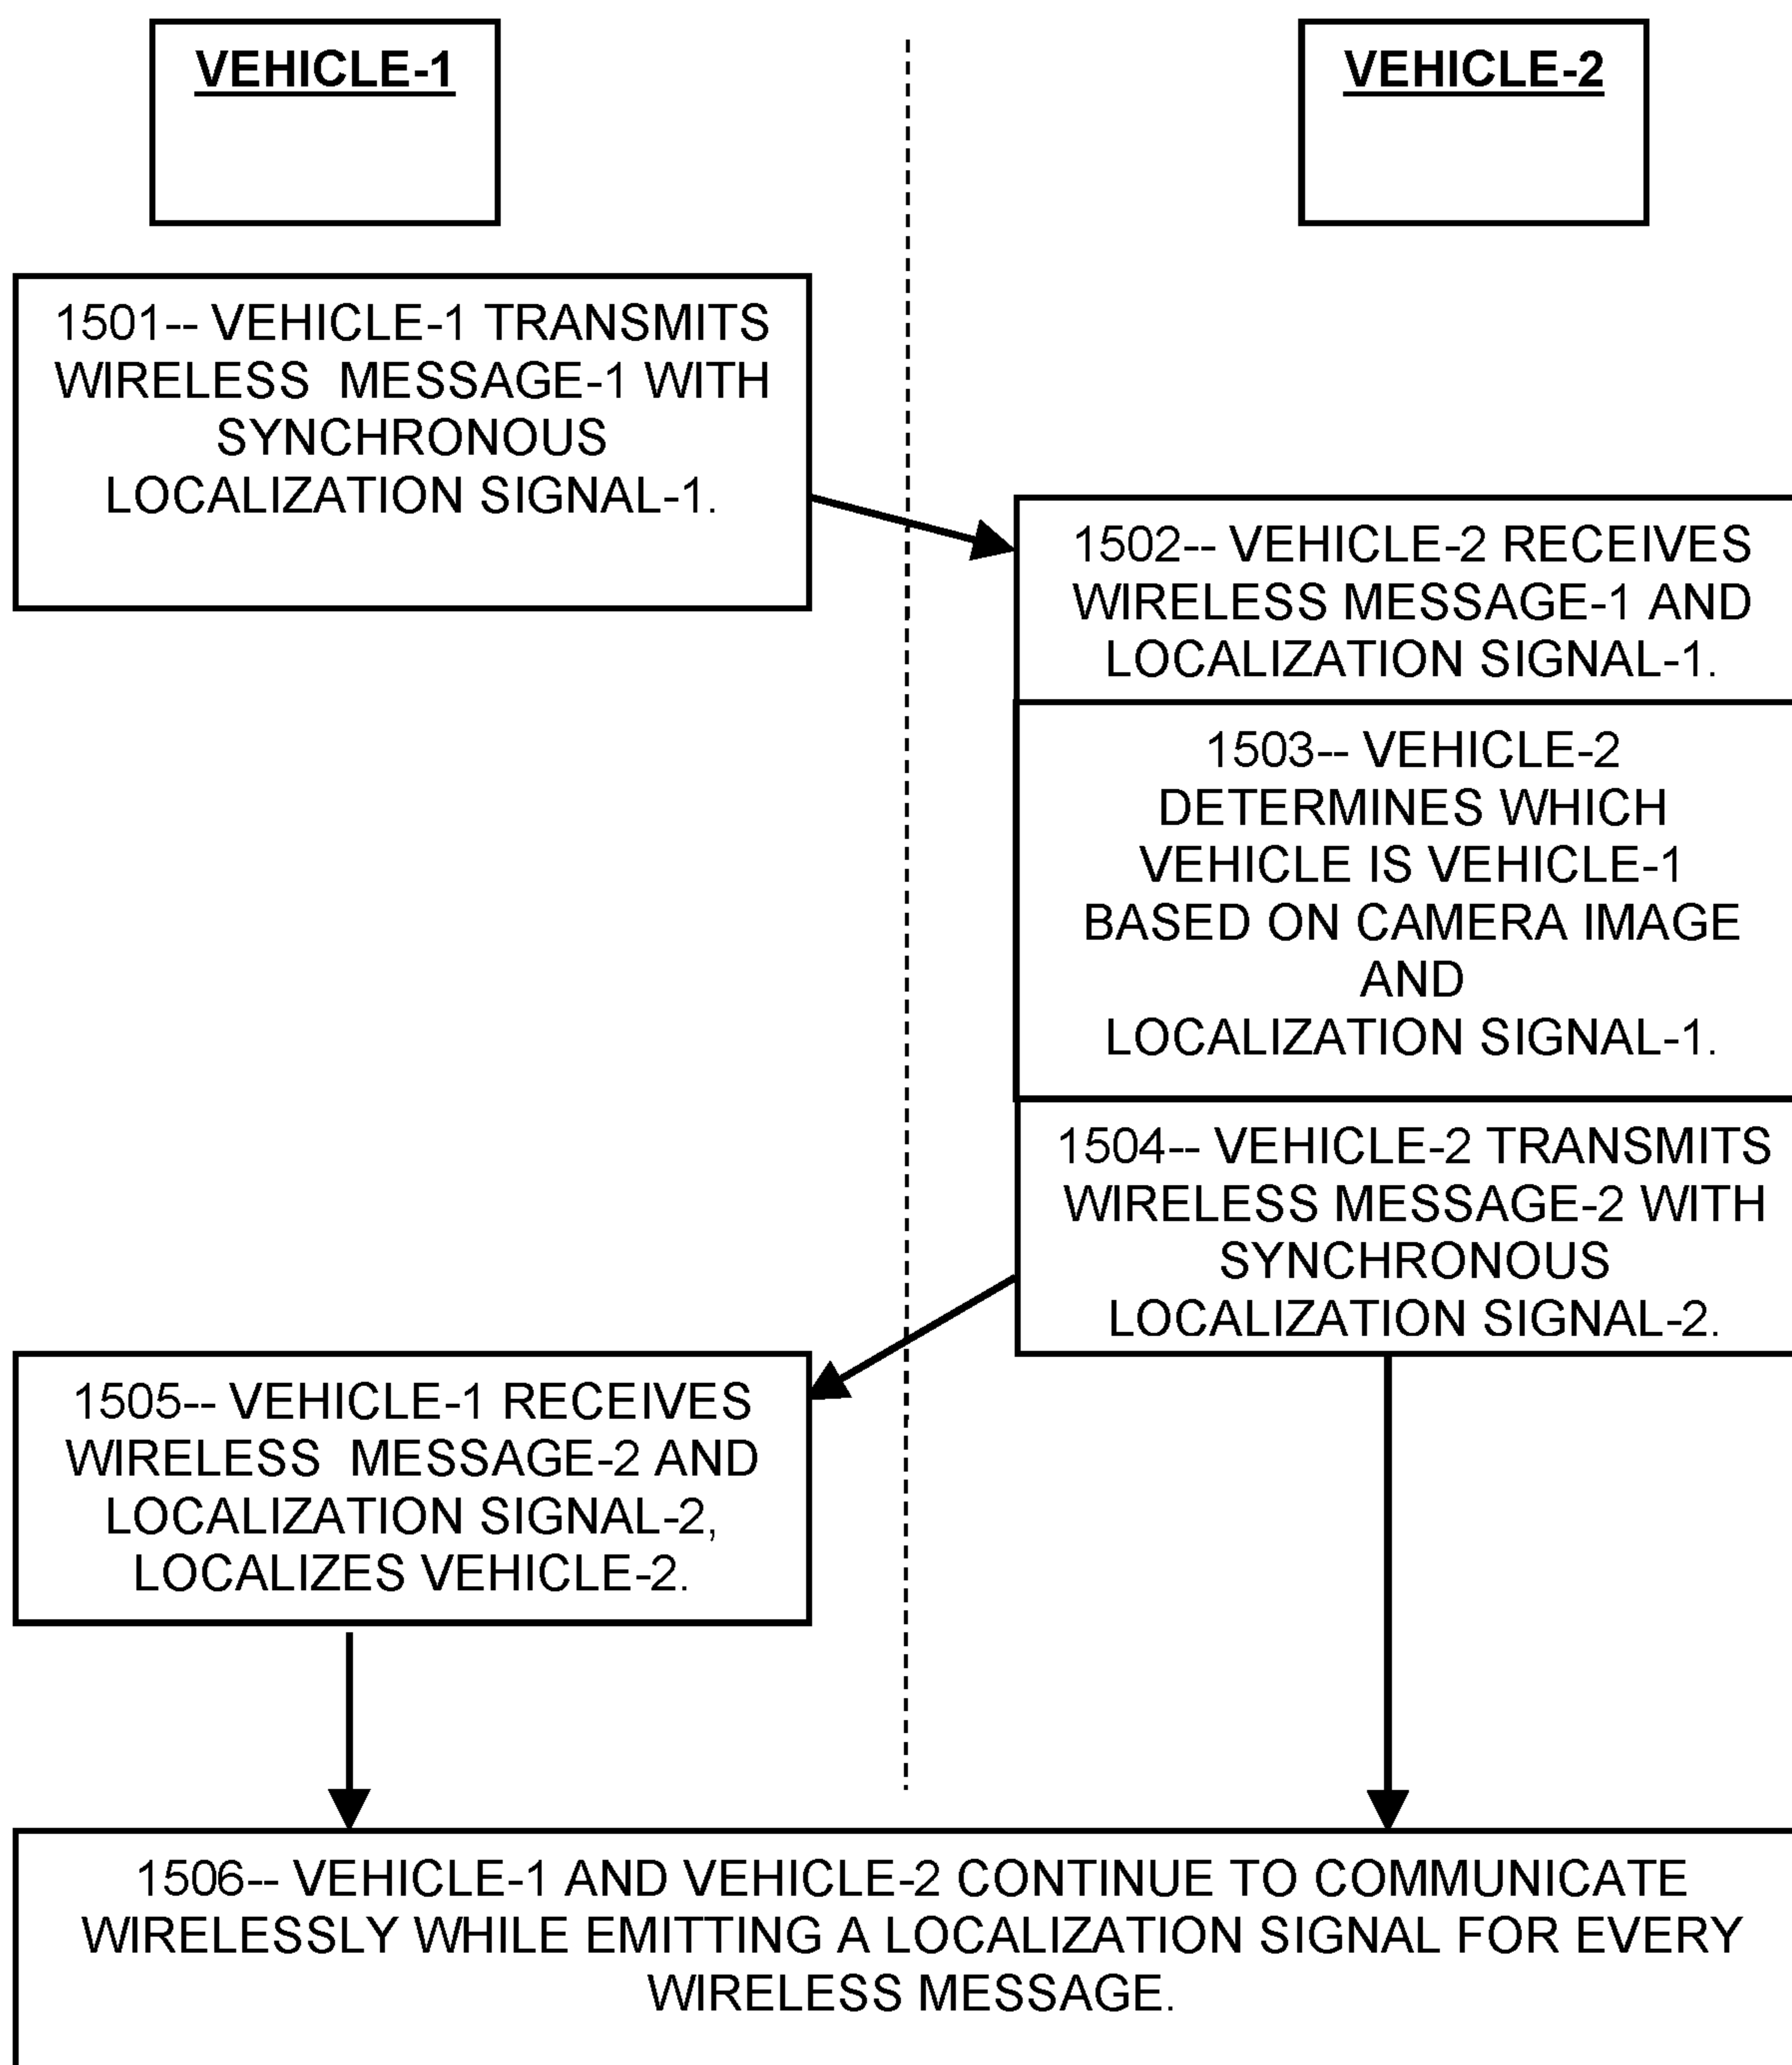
VEHICLE-1

VEHICLE-2

1501-- VEHICLE-1 TRANSMITS WIRELESS MESSAGE-1 WITH SYNCHRONOUS LOCALIZATION SIGNAL-1.

1502-- VEHICLE-2 RECEIVES WIRELESS MESSAGE-1 AND LOCALIZATION SIGNAL-1.

1503-- VEHICLE-2 DETERMINES WHICH VEHICLE IS VEHICLE-1 BASED ON CAMERA IMAGE AND LOCALIZATION SIGNAL-1.

1504-- VEHICLE-2 TRANSMITS WIRELESS MESSAGE-2 WITH SYNCHRONOUS LOCALIZATION SIGNAL-2.

1505-- VEHICLE-1 RECEIVES WIRELESS MESSAGE-2 AND LOCALIZATION SIGNAL-2, LOCALIZES VEHICLE-2.

1506-- VEHICLE-1 AND VEHICLE-2 CONTINUE TO COMMUNICATE WIRELESSLY WHILE EMITTING A LOCALIZATION SIGNAL FOR EVERY WIRELESS MESSAGE.